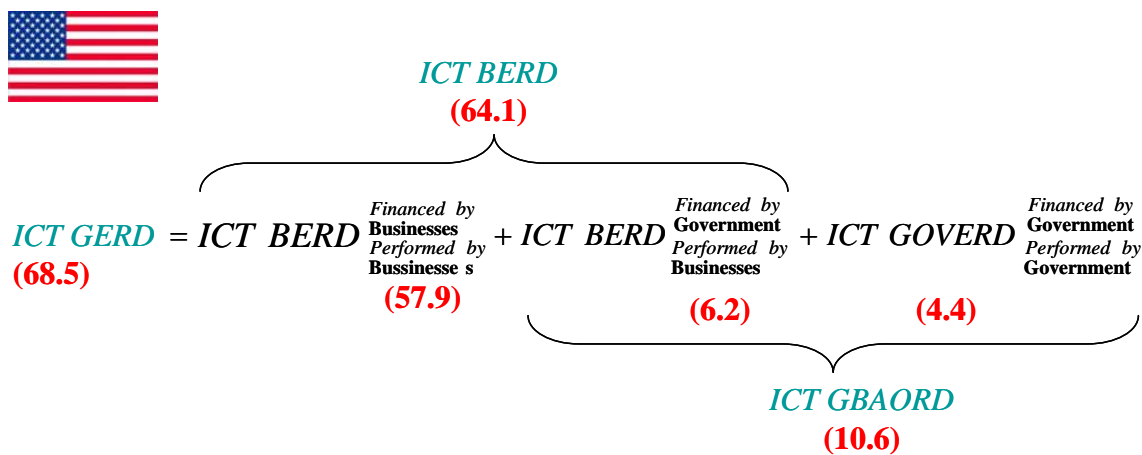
ICT BERD
(64.1)

ICT GERD
(68.5)
$= ICT\ BERD^{\text{Financed by Businesses}}_{\text{Performed by Bussinesse s}} + ICT\ BERD^{\text{Financed by Government}}_{\text{Performed by Businesses}} + ICT\ GOVERD^{\text{Financed by Government}}_{\text{Performed by Government}}$

(57.9)
(6.2)
(4.4)

ICT GBAORD
(10.6)